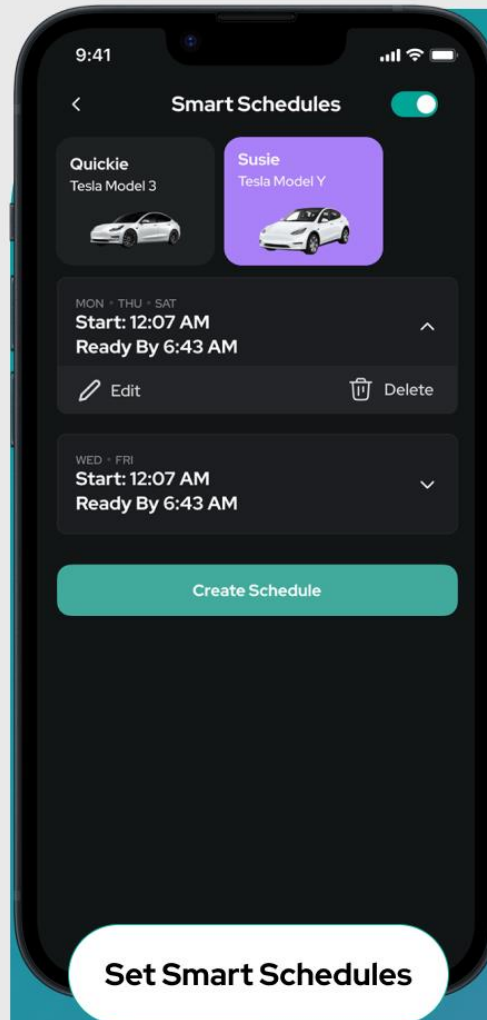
9:41

<

Smart Schedules

Quickie
Tesla Model 3

Susie
Tesla Model Y

MON • THU • SAT
Start: 12:07 AM
Ready By 6:43 AM

Edit

Delete

WED • FRI
Start: 12:07 AM
Ready By 6:43 AM

Create Schedule

Set Smart Schedules